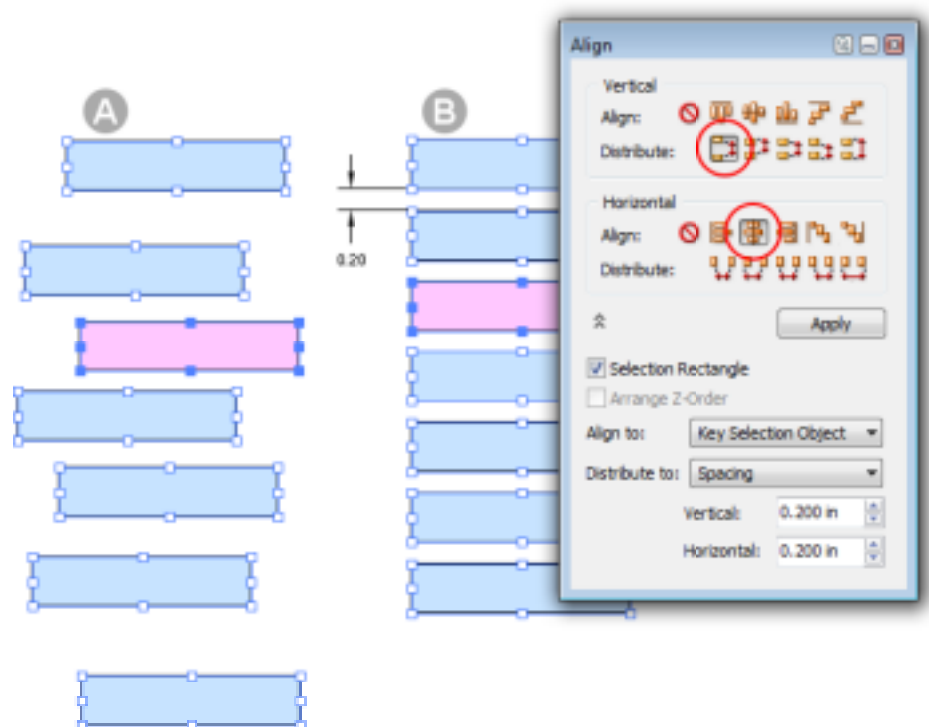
A

B

0.20

Align

Vertical

Align:

Distribute:

Horizontal

Align:

Distribute:

Apply

Selection Rectangle

Arrange Z-Order

Align to: Key Selection Object

Distribute to: Spacing

Vertical: 0.200 in

Horizontal: 0.200 in